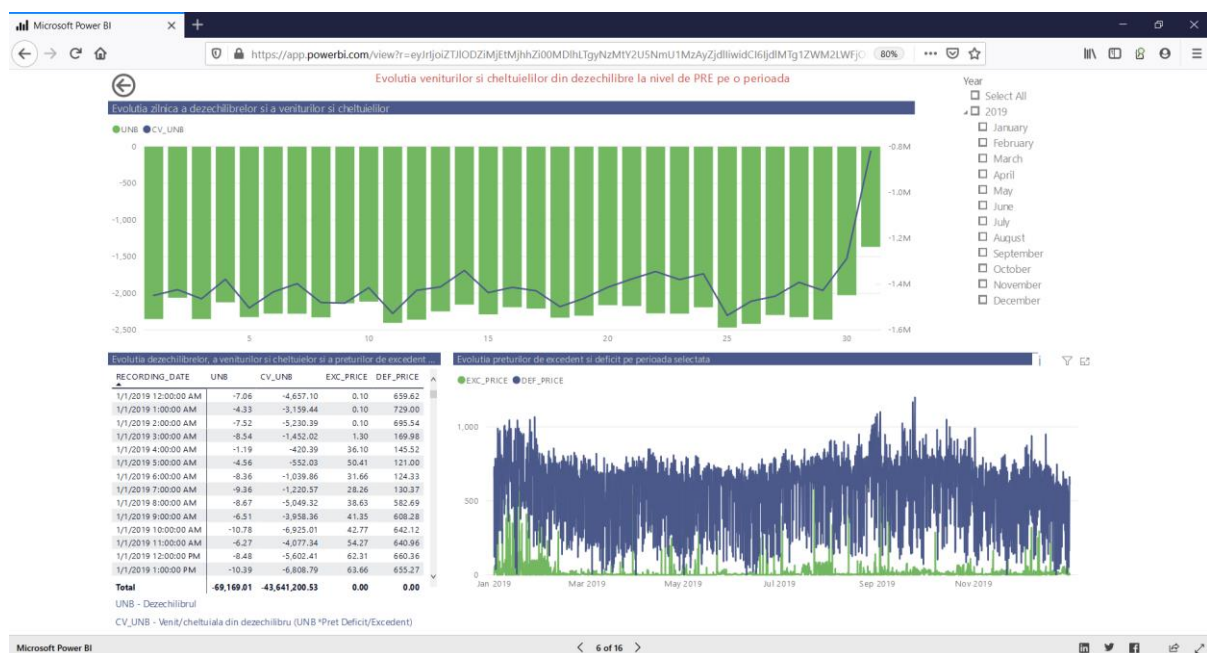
Microsoft Power BI

https://app.powerbi.com/view?r=eyJrIjoiZTJlODZiMjEtMjhhZi00MDlhLTgyNzMtY2U5NmU1MzAyZjdlIiwidCI6IjdlMTg1ZWM2LWFjO

80%

Evolutia veniturilor si cheltuielilor din dezechilibre la nivel de PRE pe o perioada

Evolutia zilnica a dezechilibrelor si a veniturilor si cheltuielilor

UNB CV_UNB

0
-500
-1,000
-1,500
-2,000
-2,500

-0.8M
-1.0M
-1.2M
-1.4M
-1.6M

5 10 15 20 25 30

Year
Select All
2019
January
February
March
April
May
June
July
August
September
October
November
December

Evolutia dezechilibrelor, a veniturilor si cheltuielilor si a preturilor de excedent ...

| RECORDING_DATE | UNB | CV_UNB | EXC_PRICE | DEF_PRICE |
|---|---|---|---|---|
| 1/1/2019 12:00:00 AM | -7.06 | -4,657.10 | 0.10 | 659.62 |
| 1/1/2019 1:00:00 AM | -4.33 | -3,159.44 | 0.10 | 729.00 |
| 1/1/2019 2:00:00 AM | -7.52 | -5,230.39 | 0.10 | 695.54 |
| 1/1/2019 3:00:00 AM | -8.54 | -1,452.02 | 1.30 | 169.98 |
| 1/1/2019 4:00:00 AM | -1.19 | -420.39 | 36.10 | 145.52 |
| 1/1/2019 5:00:00 AM | -4.56 | -552.03 | 50.41 | 121.00 |
| 1/1/2019 6:00:00 AM | -8.36 | -1,039.86 | 31.66 | 124.33 |
| 1/1/2019 7:00:00 AM | -9.36 | -1,220.57 | 28.26 | 130.37 |
| 1/1/2019 8:00:00 AM | -8.67 | -5,049.32 | 38.63 | 582.69 |
| 1/1/2019 9:00:00 AM | -6.51 | -3,958.36 | 41.35 | 608.28 |
| 1/1/2019 10:00:00 AM | -10.78 | -6,925.01 | 42.77 | 642.12 |
| 1/1/2019 11:00:00 AM | -6.27 | -4,077.34 | 54.27 | 640.96 |
| 1/1/2019 12:00:00 PM | -8.48 | -5,602.41 | 62.31 | 660.36 |
| 1/1/2019 1:00:00 PM | -10.39 | -6,808.79 | 63.66 | 655.27 |
| Total | -69,169.01 | -43,641,200.53 | 0.00 | 0.00 |

UNB - Dezechilibrul
CV_UNB - Venit/cheltuiala din dezechilibru (UNB *Pret Deficit/Excedent)

Evolutia preturilor de excedent si deficit pe perioada selectata

EXC_PRICE DEF_PRICE

1,000
500
0

Jan 2019 Mar 2019 May 2019 Jul 2019 Sep 2019 Nov 2019

Microsoft Power BI

6 of 16